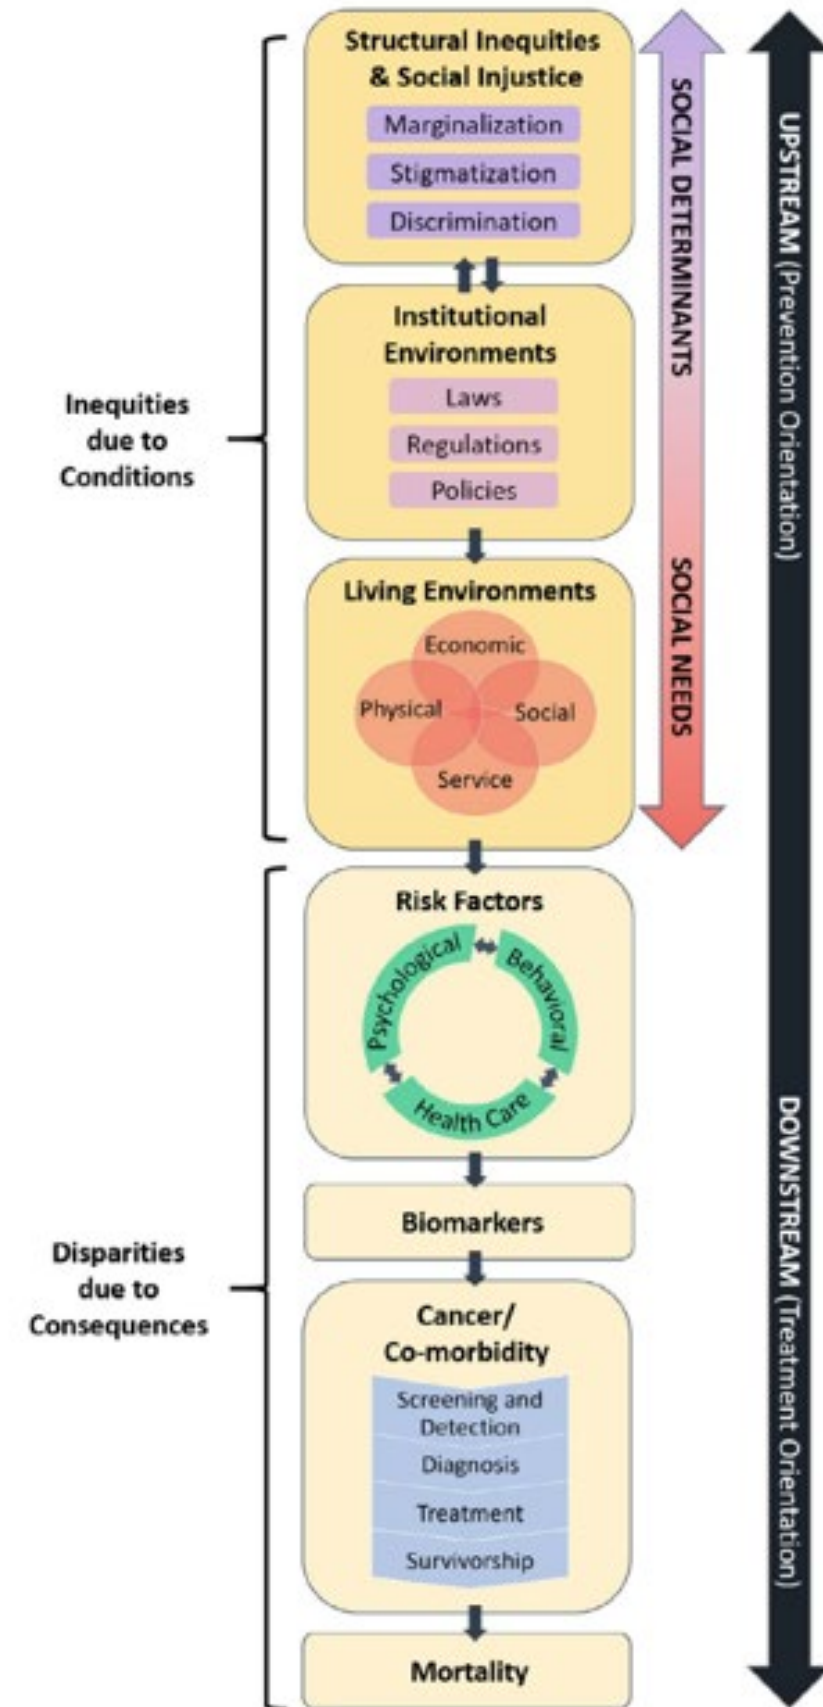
Structural Inequities & Social Injustice

Marginalization

Stigmatization

Discrimination

Institutional Environments

Laws

Regulations

Policies

Living Environments

Economic

Physical

Social

Service

Inequities due to Conditions

SOCIAL DETERMINANTS

SOCIAL NEEDS

UPSTREAM (Prevention Orientation)

Risk Factors

Psychological

Behavioral

Health Care

Biomarkers

Cancer/ Co-morbidity

Screening and Detection

Diagnosis

Treatment

Survivorship

Mortality

Disparities due to Consequences

DOWNSTREAM (Treatment Orientation)